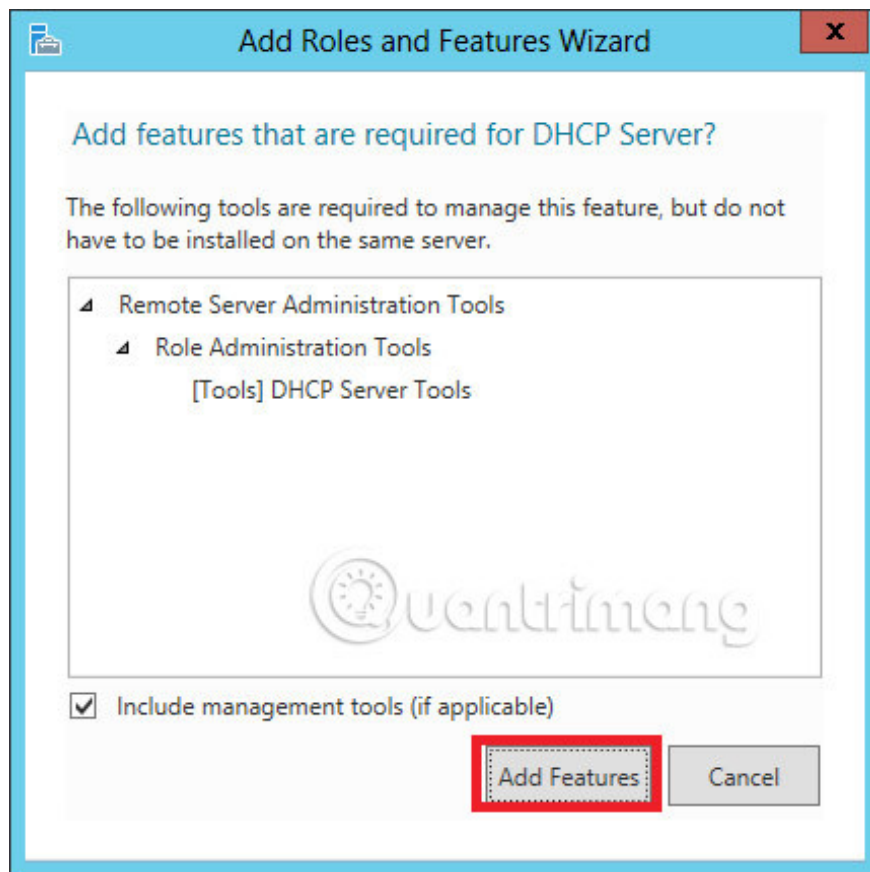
Add Roles and Features Wizard

x

Add features that are required for DHCP Server?

The following tools are required to manage this feature, but do not have to be installed on the same server.

Remote Server Administration Tools

Role Administration Tools

[Tools] DHCP Server Tools

Quantrimang

Include management tools (if applicable)

Add Features

Cancel